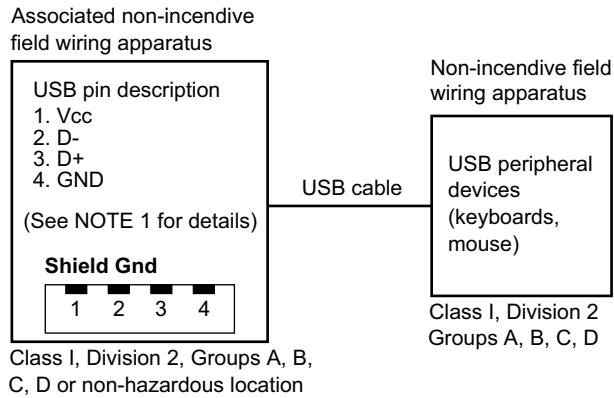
Associated non-incendive field wiring apparatus

USB pin description
1. Vcc
2. D-
3. D+
4. GND

(See NOTE 1 for details)

Shield Gnd

1 2 3 4

Class I, Division 2, Groups A, B, C, D or non-hazardous location

USB cable

Non-incendive field wiring apparatus

USB peripheral devices (keyboards, mouse)

Class I, Division 2 Groups A, B, C, D